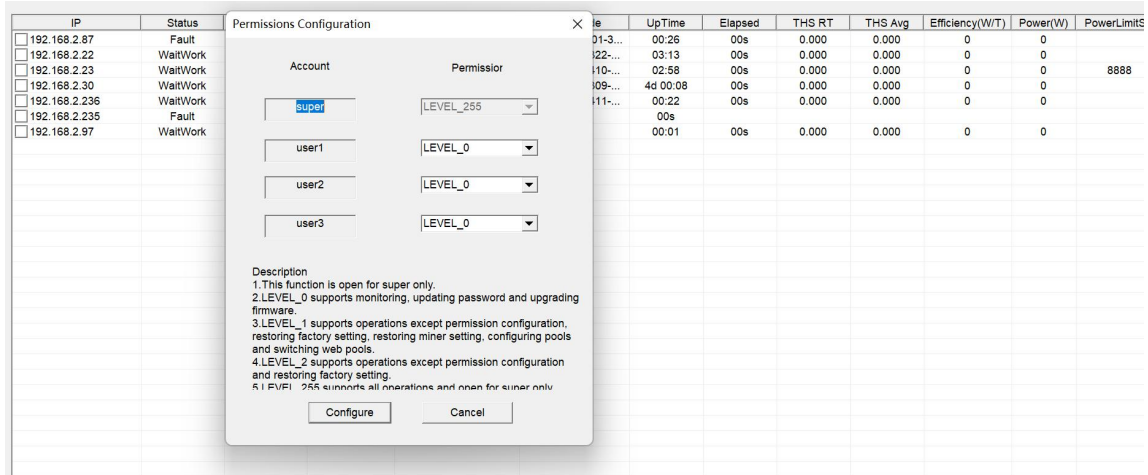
| IP | Status | le | UpTime | Elapsed | THS RT | THS Avg | Efficiency(W/T) | Power(W) | PowerLimitS |
|---|---|---|---|---|---|---|---|---|---|
| 192.168.2.87 | Fault | )01-3... | 00:26 | 00s | 0.000 | 0.000 | 0 | 0 | |
| 192.168.2.22 | WaitWork | 322-... | 03:13 | 00s | 0.000 | 0.000 | 0 | 0 | |
| 192.168.2.23 | WaitWork | 310-... | 02:58 | 00s | 0.000 | 0.000 | 0 | 0 | 8888 |
| 192.168.2.30 | WaitWork | 309-... | 4d 00:08 | 00s | 0.000 | 0.000 | 0 | 0 | |
| 192.168.2.236 | WaitWork | 311-... | 00:22 | 00s | 0.000 | 0.000 | 0 | 0 | |
| 192.168.2.235 | Fault | | 00s | | | | | | |
| 192.168.2.97 | WaitWork | | 00:01 | 00s | 0.000 | 0.000 | 0 | 0 | |

Permissions Configuration ×

| Account | Permission |
|---|---|
| super | LEVEL_255 |
| user1 | LEVEL_0 |
| user2 | LEVEL_0 |
| user3 | LEVEL_0 |

Description
1.This function is open for super only.
2.LEVEL_0 supports monitoring, updating password and upgrading firmware.
3.LEVEL_1 supports operations except permission configuration, restoring factory setting, restoring miner setting, configuring pools and switching web pools.
4.LEVEL_2 supports operations except permission configuration and restoring factory setting.
5.LEVEL_255 supports all operations and open for super only.

Configure Cancel